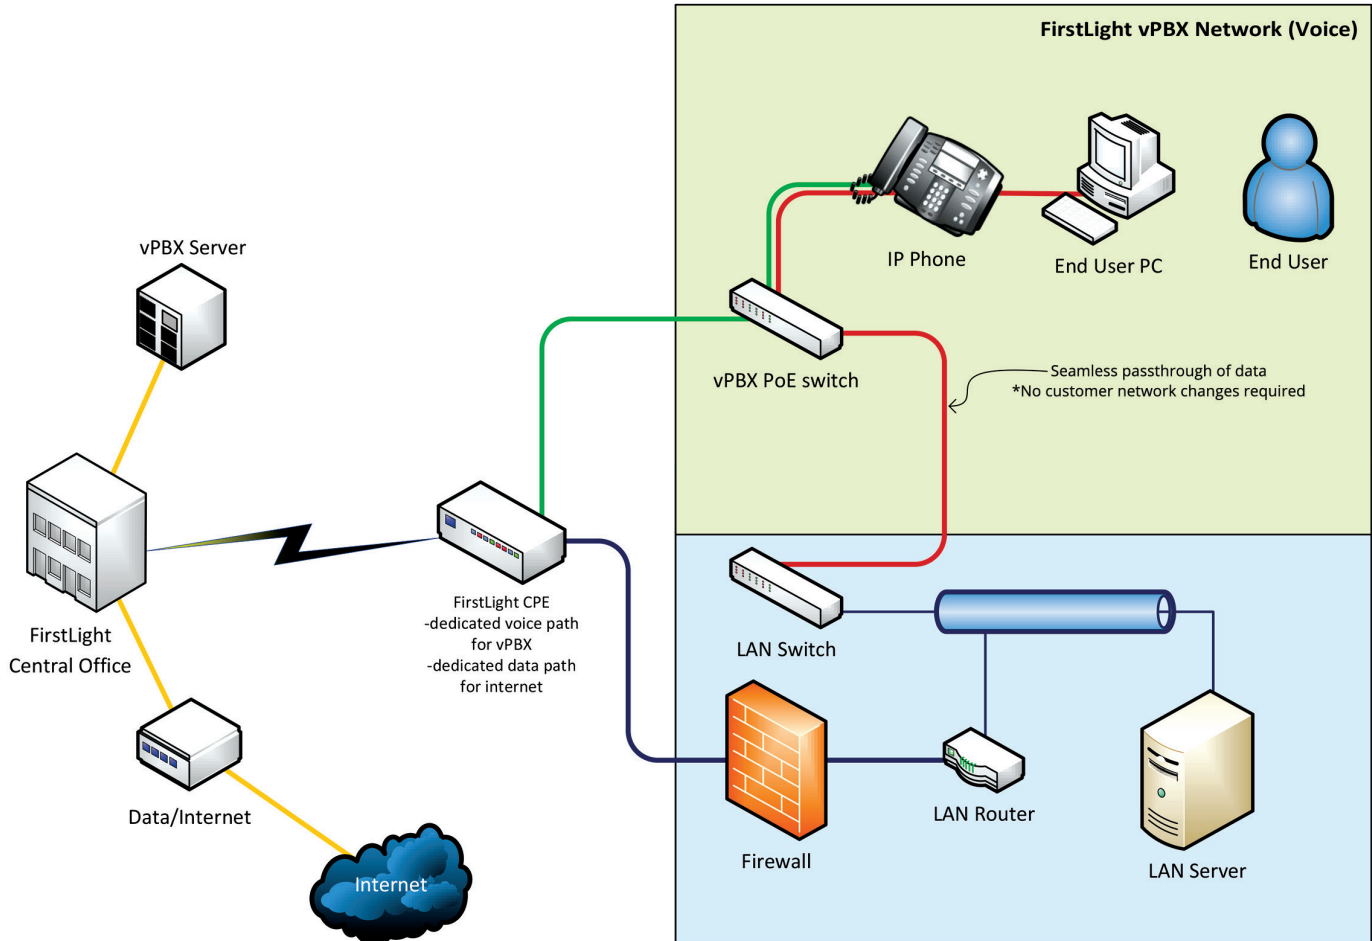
FirstLight vPBX Network (Voice)

vPBX Server

IP Phone

End User PC

End User

vPBX PoE switch

Seamless passthrough of data
*No customer network changes required

FirstLight Central Office

FirstLight CPE
-dedicated voice path for vPBX
-dedicated data path for internet

LAN Switch

Firewall

LAN Router

LAN Server

Data/Internet

Internet